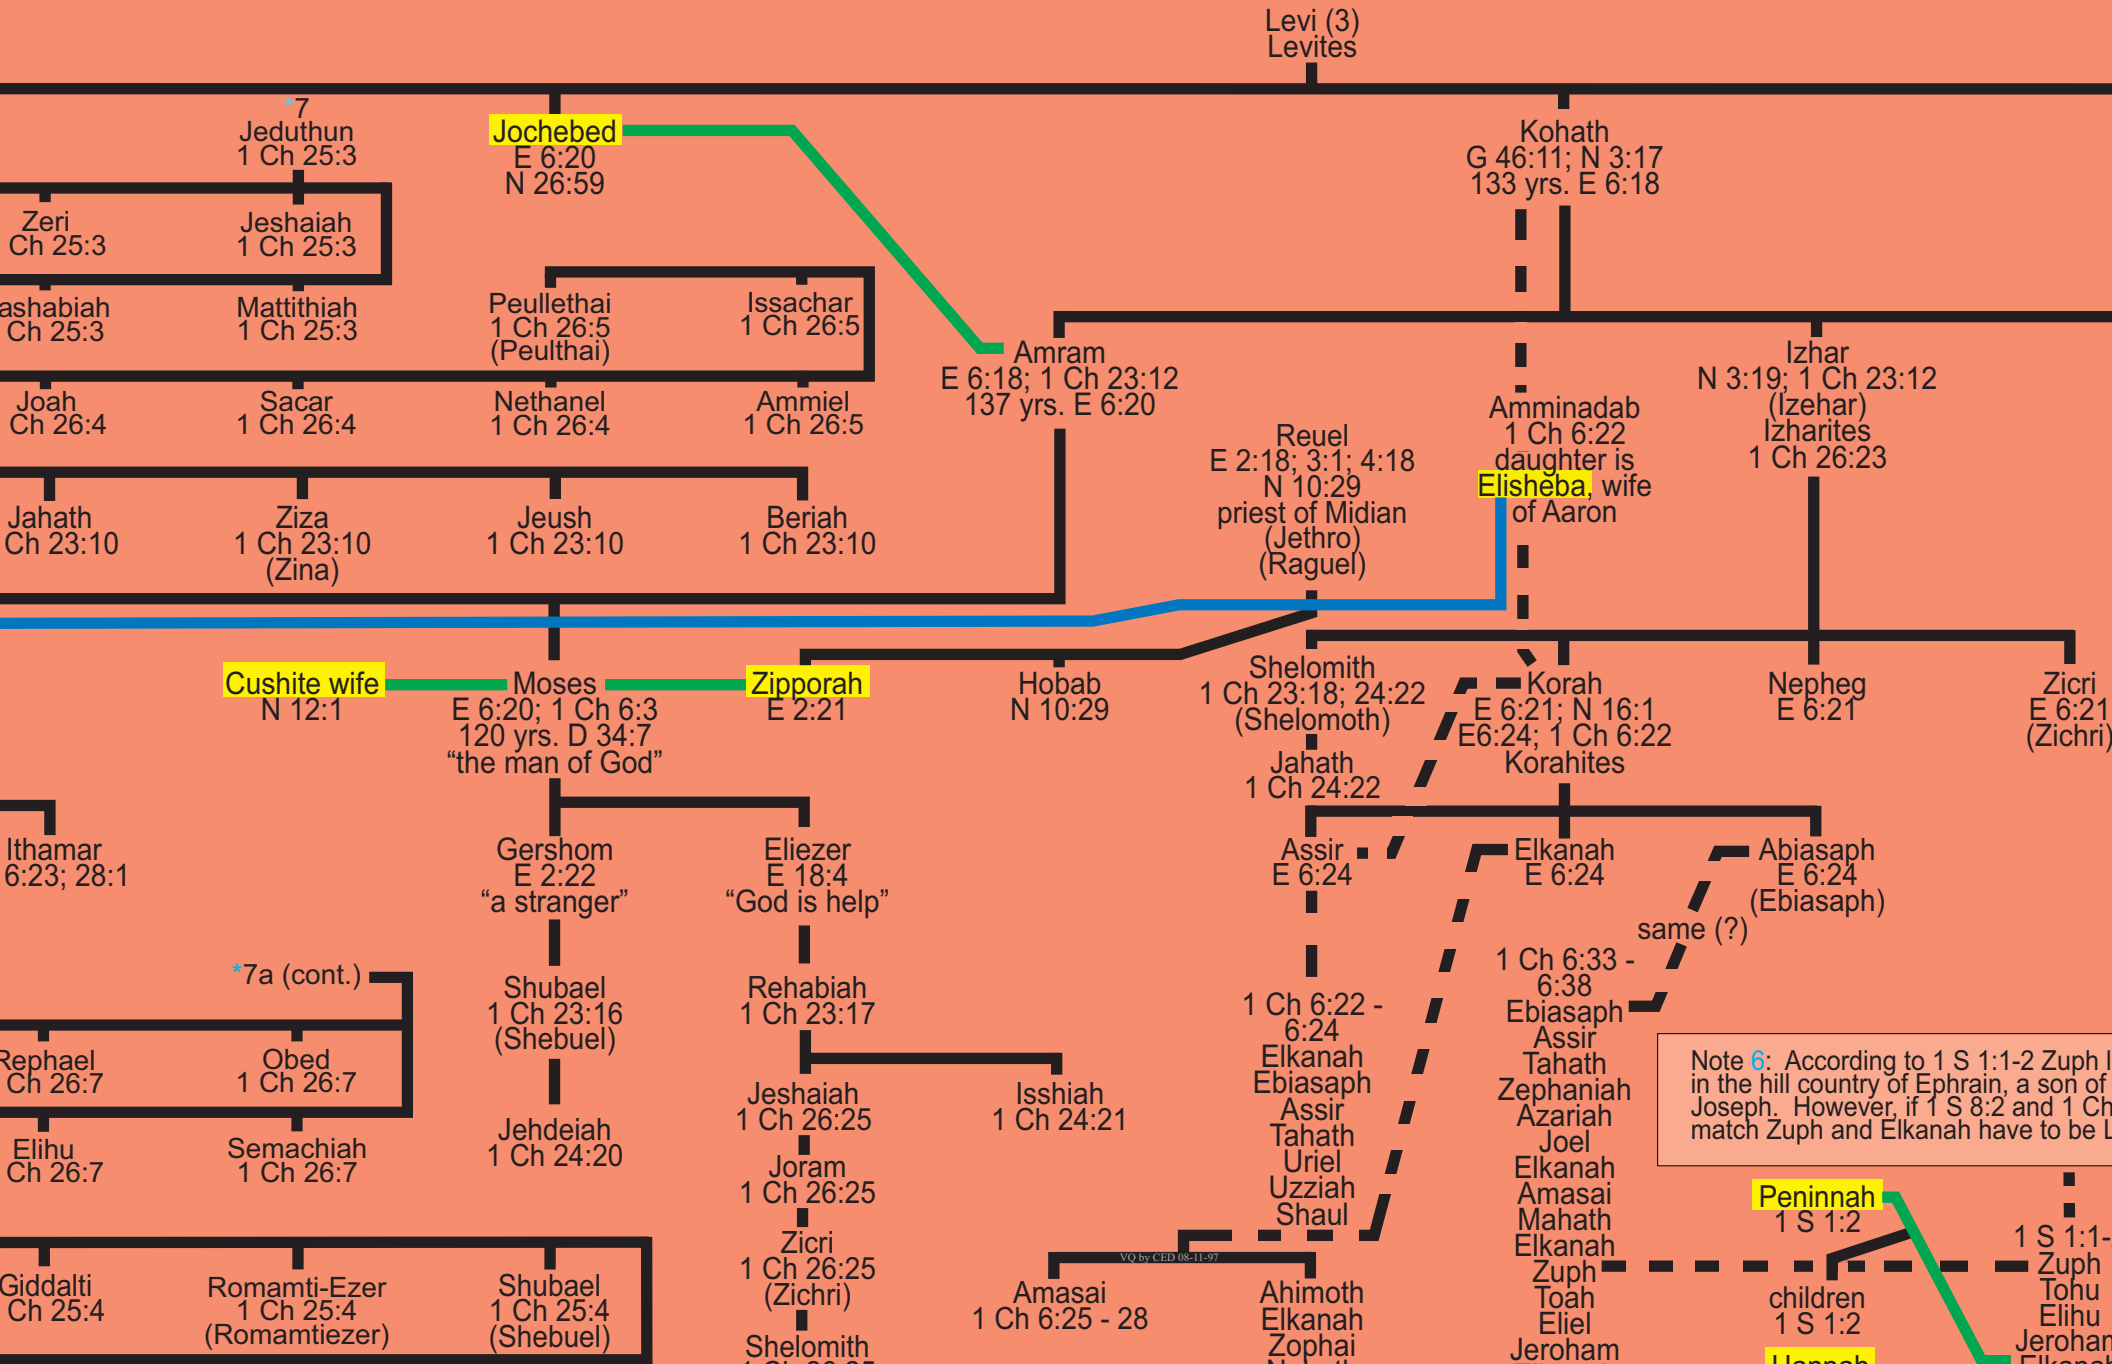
Levi (3)
Levites

*7
Jeduthun
1 Ch 25:3

Jochebed
E 6:20
N 26:59

Kohath
G 46:11; N 3:17
133 yrs. E 6:18

Zeri
Ch 25:3

Jeshaiah
1 Ch 25:3

ashabiah
Ch 25:3

Mattithiah
1 Ch 25:3

Peullethai
1 Ch 26:5
(Peulthai)

Issachar
1 Ch 26:5

Amram
E 6:18; 1 Ch 23:12
137 yrs. E 6:20

Izhar
N 3:19; 1 Ch 23:12
(Izehar)
Izharites
1 Ch 26:23

Joah
Ch 26:4

Sacar
1 Ch 26:4

Nethanel
1 Ch 26:4

Ammiel
1 Ch 26:5

Amminadab
1 Ch 6:22
daughter is
Elisheba, wife
of Aaron

Reuel
E 2:18; 3:1; 4:18
N 10:29
priest of Midian
(Jethro)
(Raguel)

Jahath
Ch 23:10

Ziza
1 Ch 23:10
(Zina)

Jeush
1 Ch 23:10

Beriah
1 Ch 23:10

Cushite wife
N 12:1

Moses
E 6:20; 1 Ch 6:3
120 yrs. D 34:7
"the man of God"

Zipporah
E 2:21

Hobab
N 10:29

Shelomith
1 Ch 23:18; 24:22
(Shelomoth)

Jahath
1 Ch 24:22

Korah
E 6:21; N 16:1
E6:24; 1 Ch 6:22
Korahites

Nepheg
E 6:21

Zicri
E 6:21
(Zichri)

Ithamar
6:23; 28:1

Gershom
E 2:22
"a stranger"

Eliezer
E 18:4
"God is help"

Assir
E 6:24

Elkanah
E 6:24

Abiasaph
E 6:24
(Ebiasaph)

same (?)

*7a (cont.)

Shubael
1 Ch 23:16
(Shebuel)

Rehabiah
1 Ch 23:17

1 Ch 6:33 -
6:38
Ebiasaph
Assir
Tahath
Zephaniah
Azariah
Joel
Elkanah
Amasai
Mahath
Elkanah
Zuph
Toah
Eliel
Jeroham

1 Ch 6:22 -
6:24
Elkanah
Ebiasaph
Assir
Tahath
Uriel
Uzziah
Shaul

Note 6: According to 1 S 1:1-2 Zuph l
in the hill country of Ephrain, a son of
Joseph. However, if 1 S 8:2 and 1 Ch
match Zuph and Elkanah have to be L

Rephael
Ch 26:7

Obed
1 Ch 26:7

Jeshaiah
1 Ch 26:25

Isshiah
1 Ch 24:21

Jehdeiah
1 Ch 24:20

Elihu
Ch 26:7

Semachiah
1 Ch 26:7

Joram
1 Ch 26:25

Peninnah
1 S 1:2

1 S 1:1-
Zuph
Tohu
Elihu
Jeroham
Elkana

Zicri
1 Ch 26:25
(Zichri)

VQ by CED 08-11-97

Giddalti
Ch 25:4

Romamti-Ezer
1 Ch 25:4
(Romamtiezer)

Shubael
1 Ch 25:4
(Shebuel)

Amasai
1 Ch 6:25 - 28

Ahimoth
Elkanah
Zophai

children
1 S 1:2

Shelomith